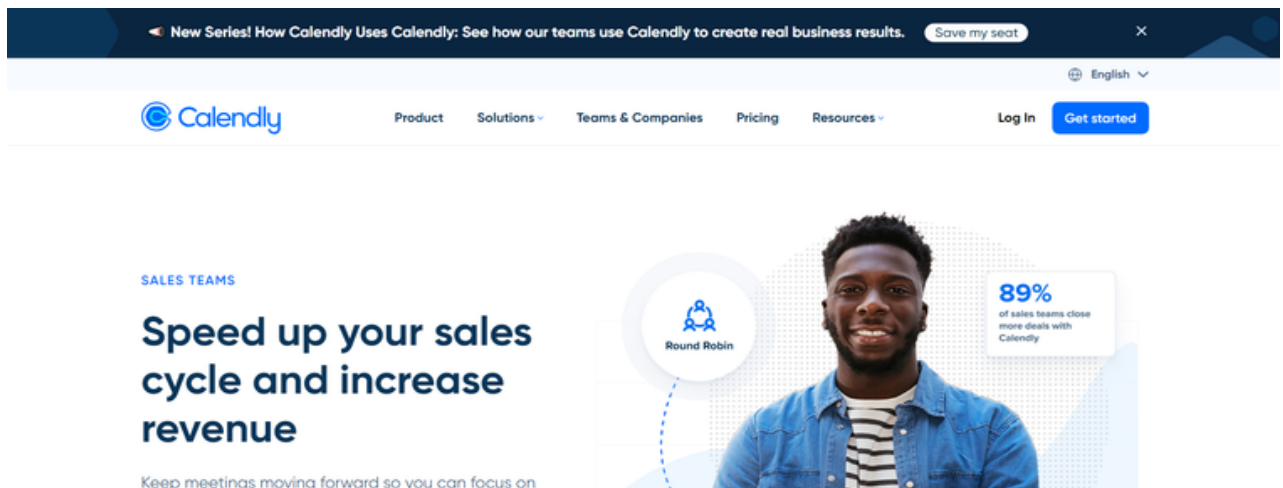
New Series! How Calendly Uses Calendly: See how our teams use Calendly to create real business results. Save my seat ×

English

Calendly

Product Solutions Teams & Companies Pricing Resources

Log In Get started

SALES TEAMS

Speed up your sales cycle and increase revenue

Keep meetings moving forward so you can focus on

Round Robin

89%
of sales teams close more deals with Calendly